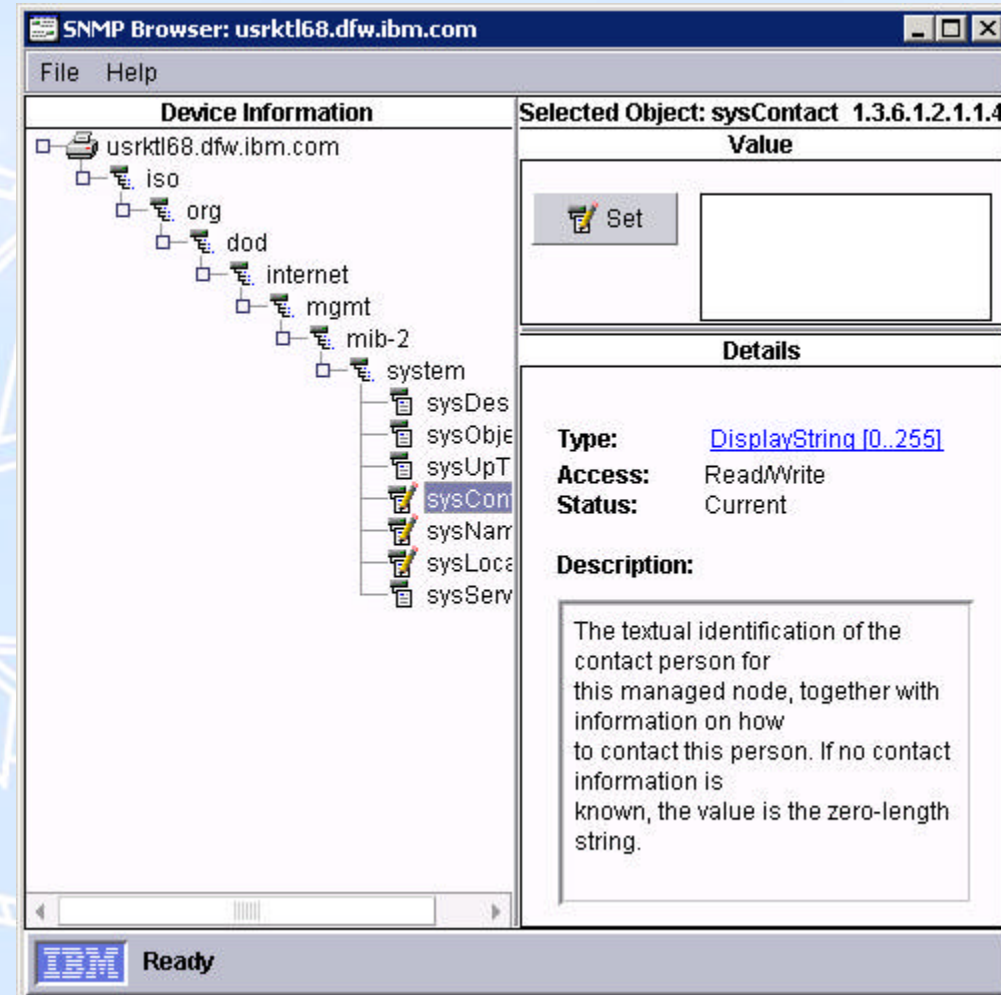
SNMP Browser: usrktl68.dfw.ibm.com

File Help

Device Information

usrktl68.dfw.ibm.com
iso
org
dod
internet
mgmt
mib-2
system
sysDes
sysObje
sysUpT
sysCont
sysNam
sysLoca
sysServ

Selected Object: sysContact 1.3.6.1.2.1.1.4

Value

Set

Details

Type: DisplayString [0..255]
Access: Read/Write
Status: Current

Description:

The textual identification of the contact person for this managed node, together with information on how to contact this person. If no contact information is known, the value is the zero-length string.

IBM Ready